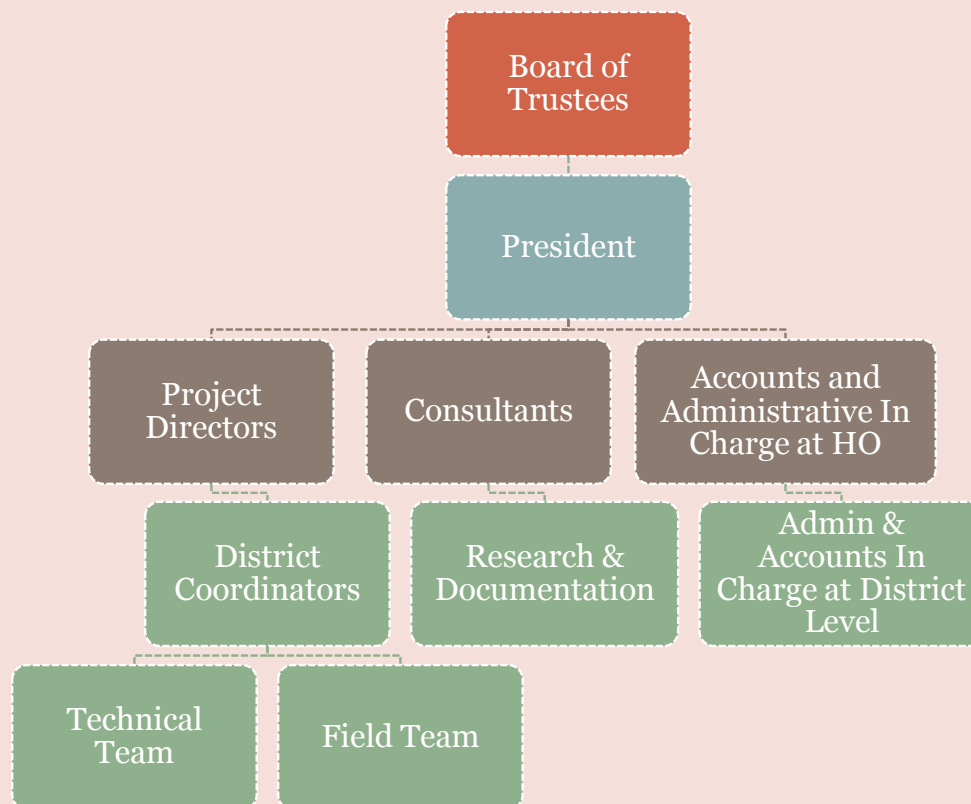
Board of Trustees

President

Project Directors

Consultants

Accounts and Administrative In Charge at HO

District Coordinators

Research & Documentation

Admin & Accounts In Charge at District Level

Technical Team

Field Team